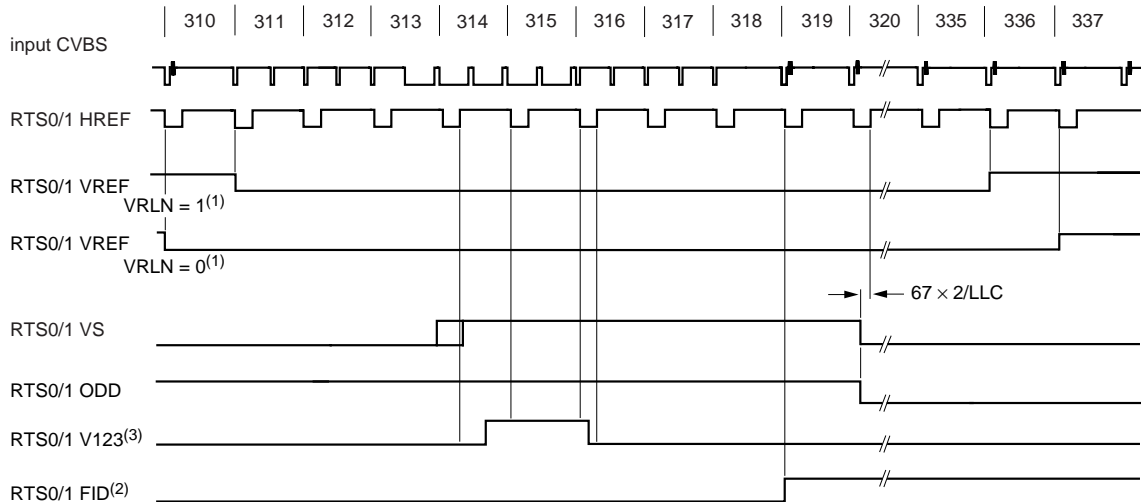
| 310 | 311 | 312 | 313 | 314 | 315 | 316 | 317 | 318 | 319 | 320 | 335 | 336 | 337

input CVBS

RTS0/1 HREF

RTS0/1 VREF
VRLN = 1$^{(1)}$

RTS0/1 VREF
VRLN = 0$^{(1)}$

$67 \times 2$/LLC

RTS0/1 VS

RTS0/1 ODD

RTS0/1 V123$^{(3)}$

RTS0/1 FID$^{(2)}$